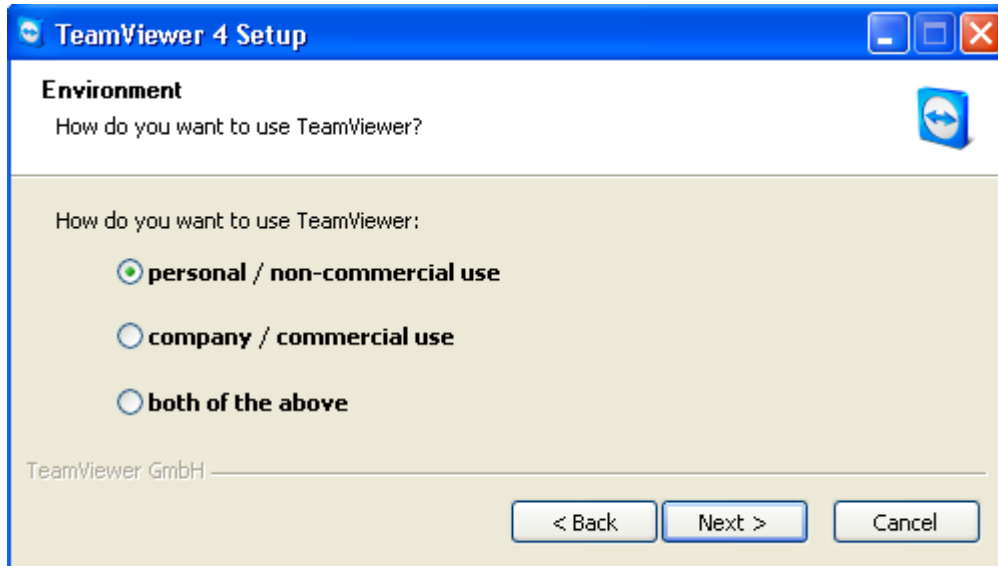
TeamViewer 4 Setup

Environment
How do you want to use TeamViewer?

How do you want to use TeamViewer:

personal / non-commercial use

company / commercial use

both of the above

TeamViewer GmbH

< Back
Next >
Cancel